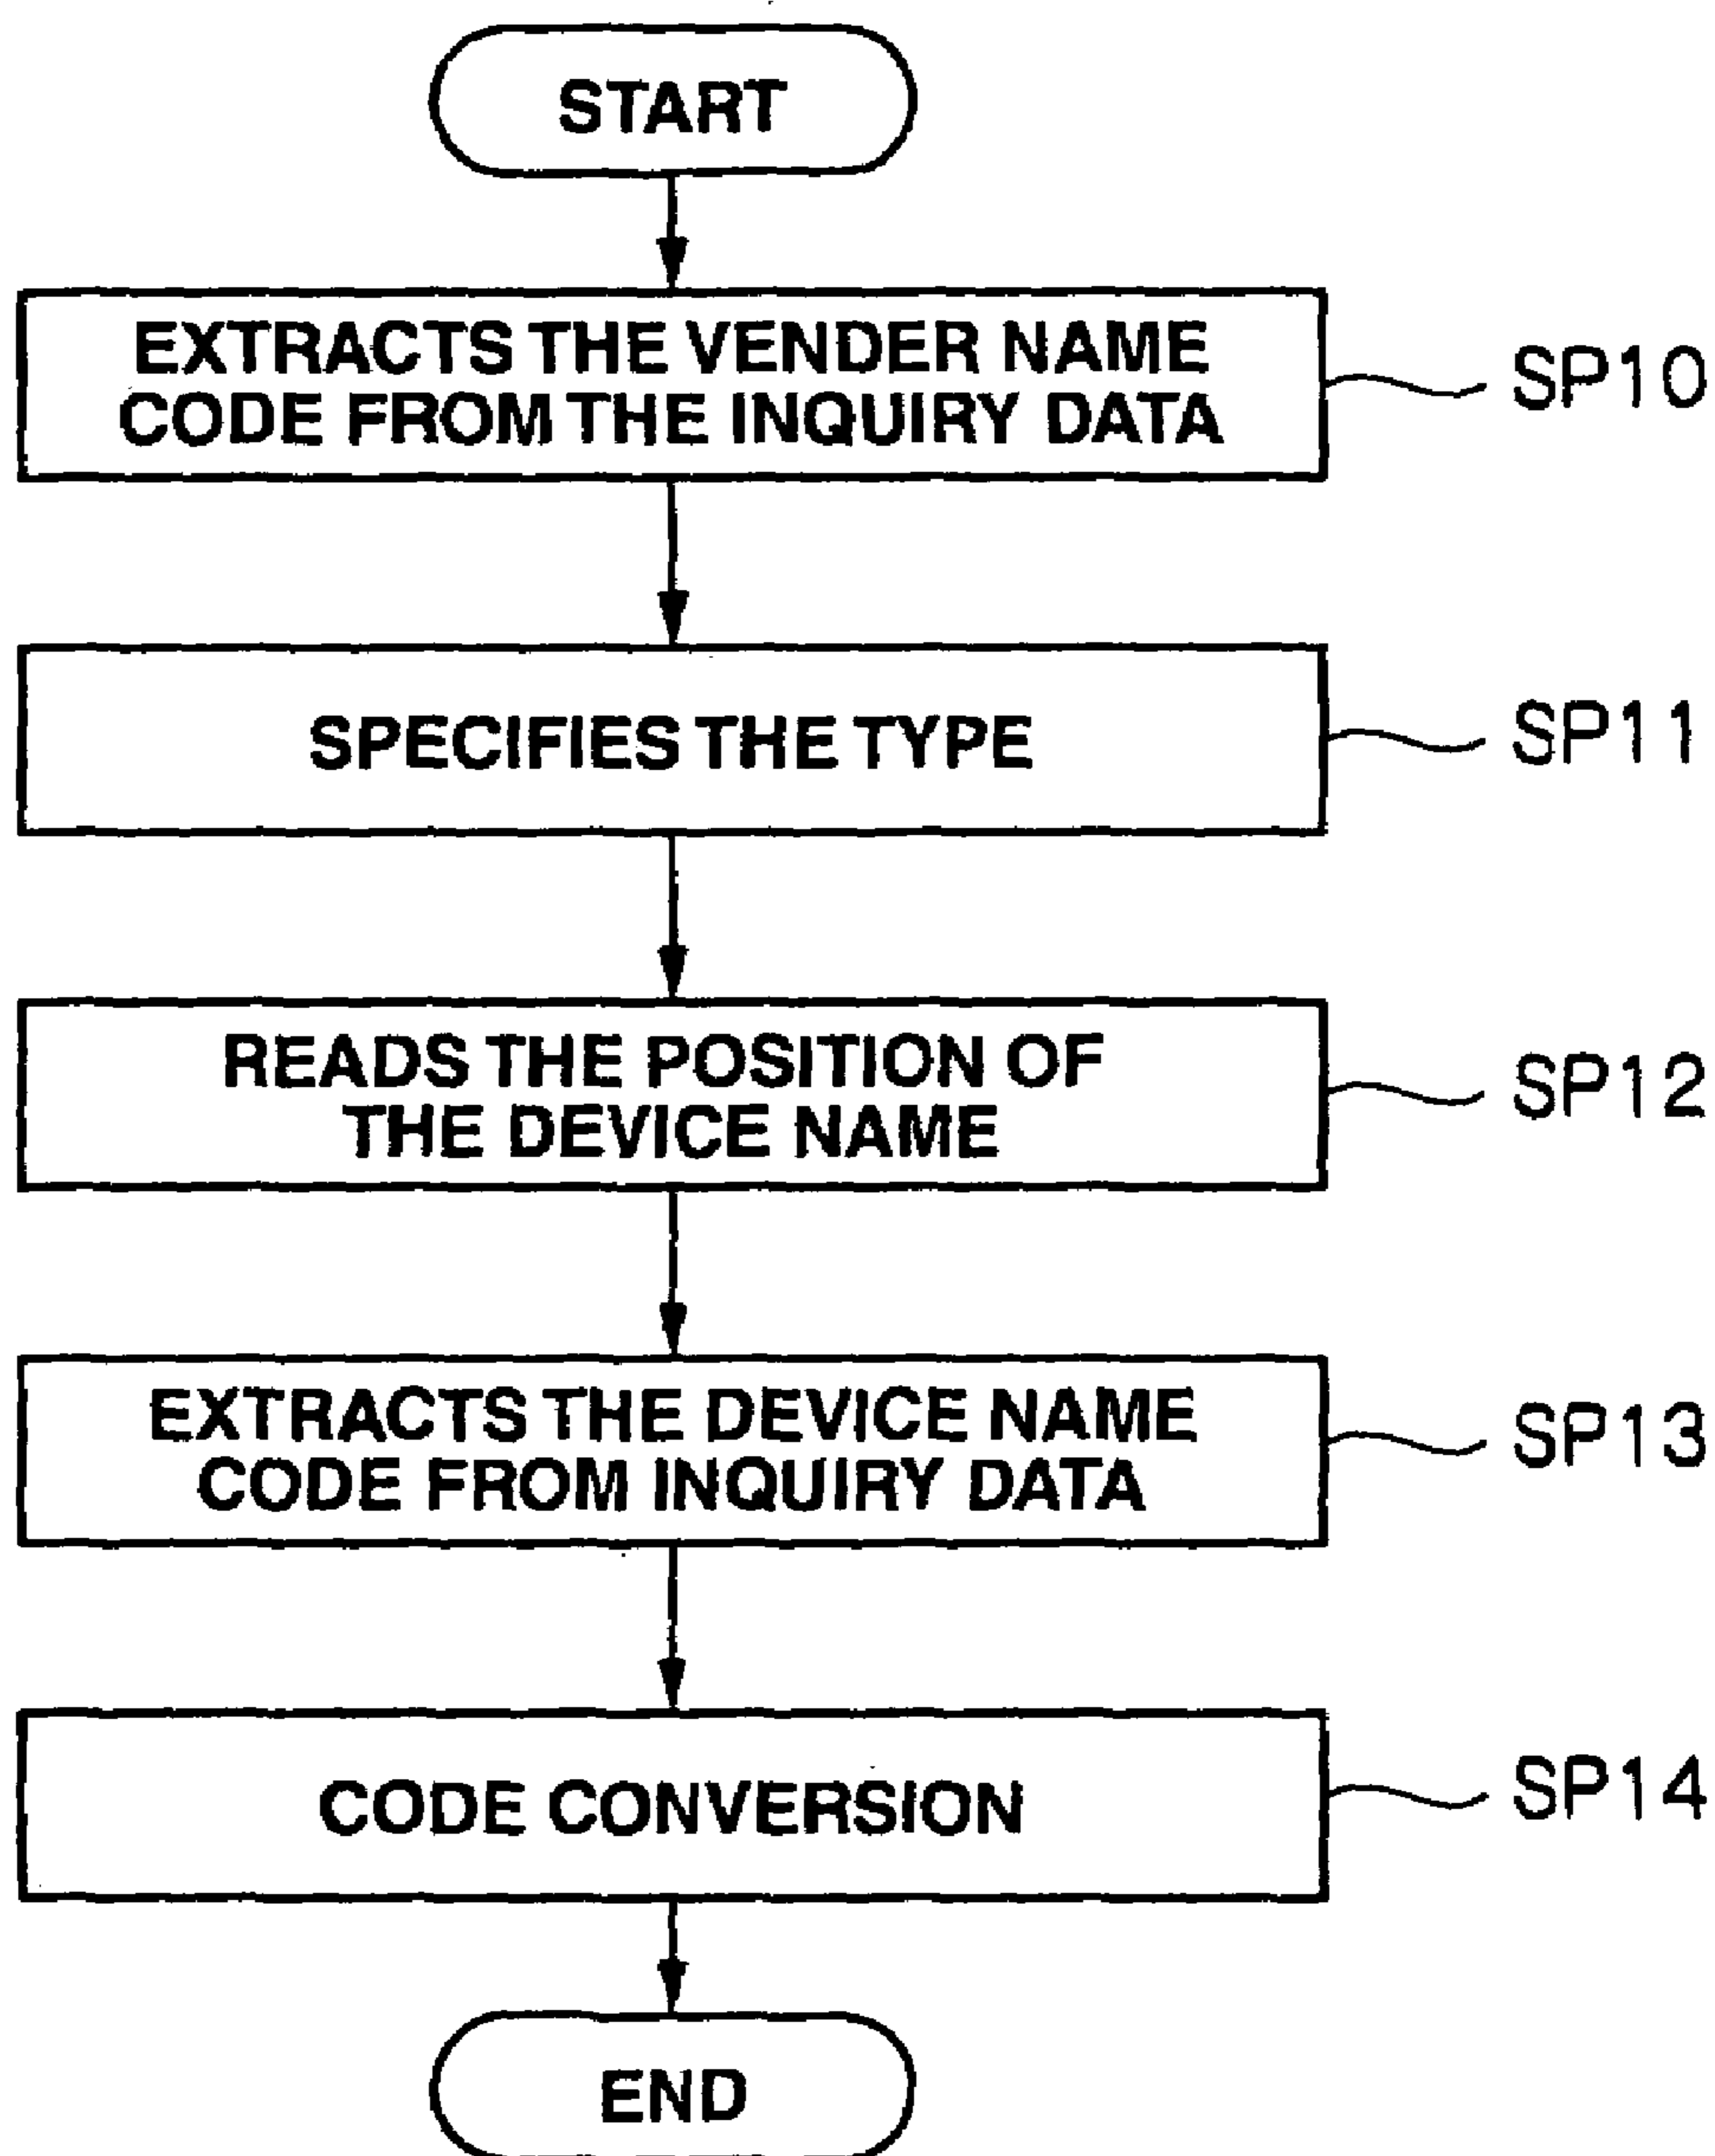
START

EXTRACTS THE VENDER NAME CODE FROM THE INQUIRY DATA

SP10

SPECIFIES THE TYPE

SP11

READS THE POSITION OF THE DEVICE NAME

SP12

EXTRACTS THE DEVICE NAME CODE FROM INQUIRY DATA

SP13

CODE CONVERSION

SP14

END